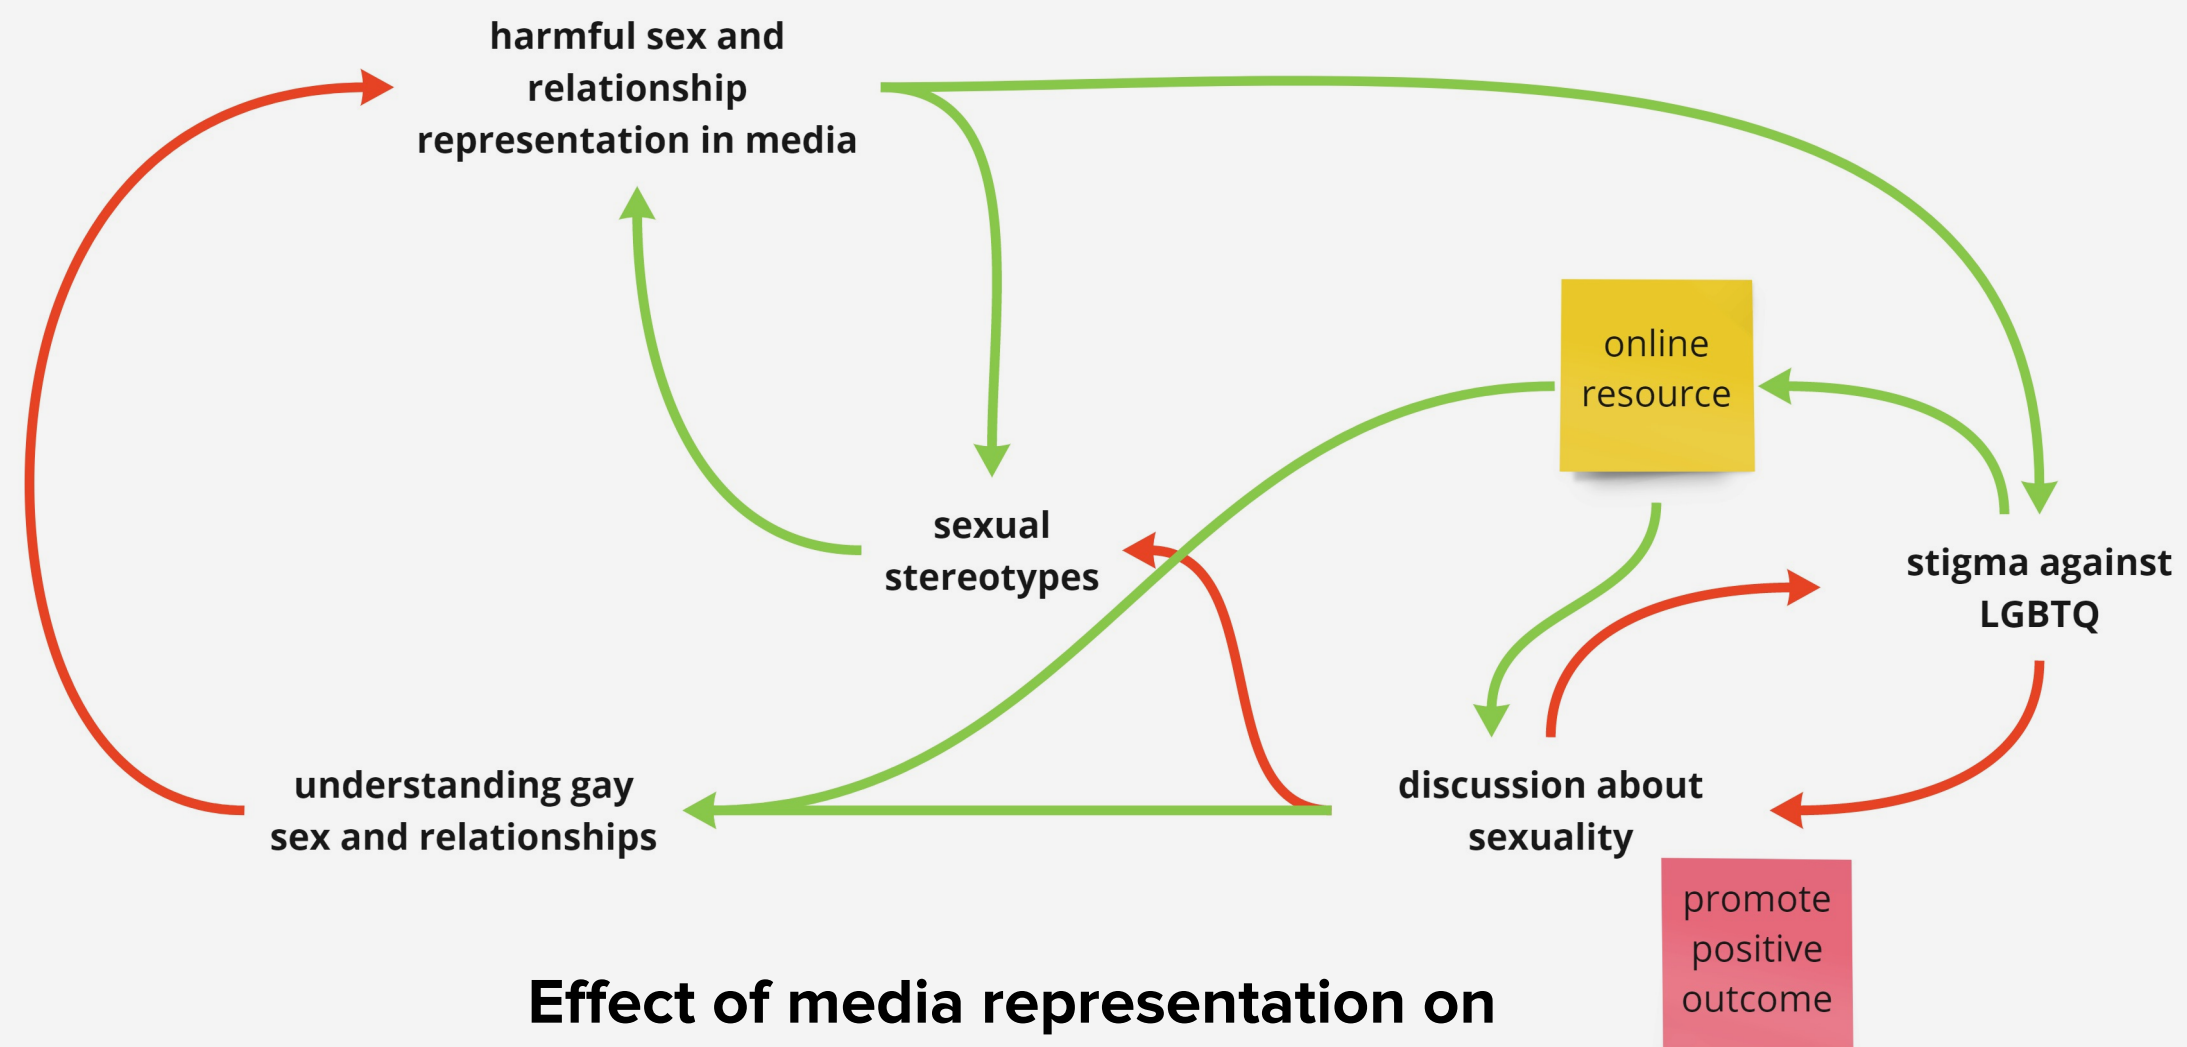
harmful sex and relationship representation in media

online resource

sexual stereotypes

stigma against LGBTQ

understanding gay sex and relationships

discussion about sexuality

promote positive outcome

Effect of media representation on